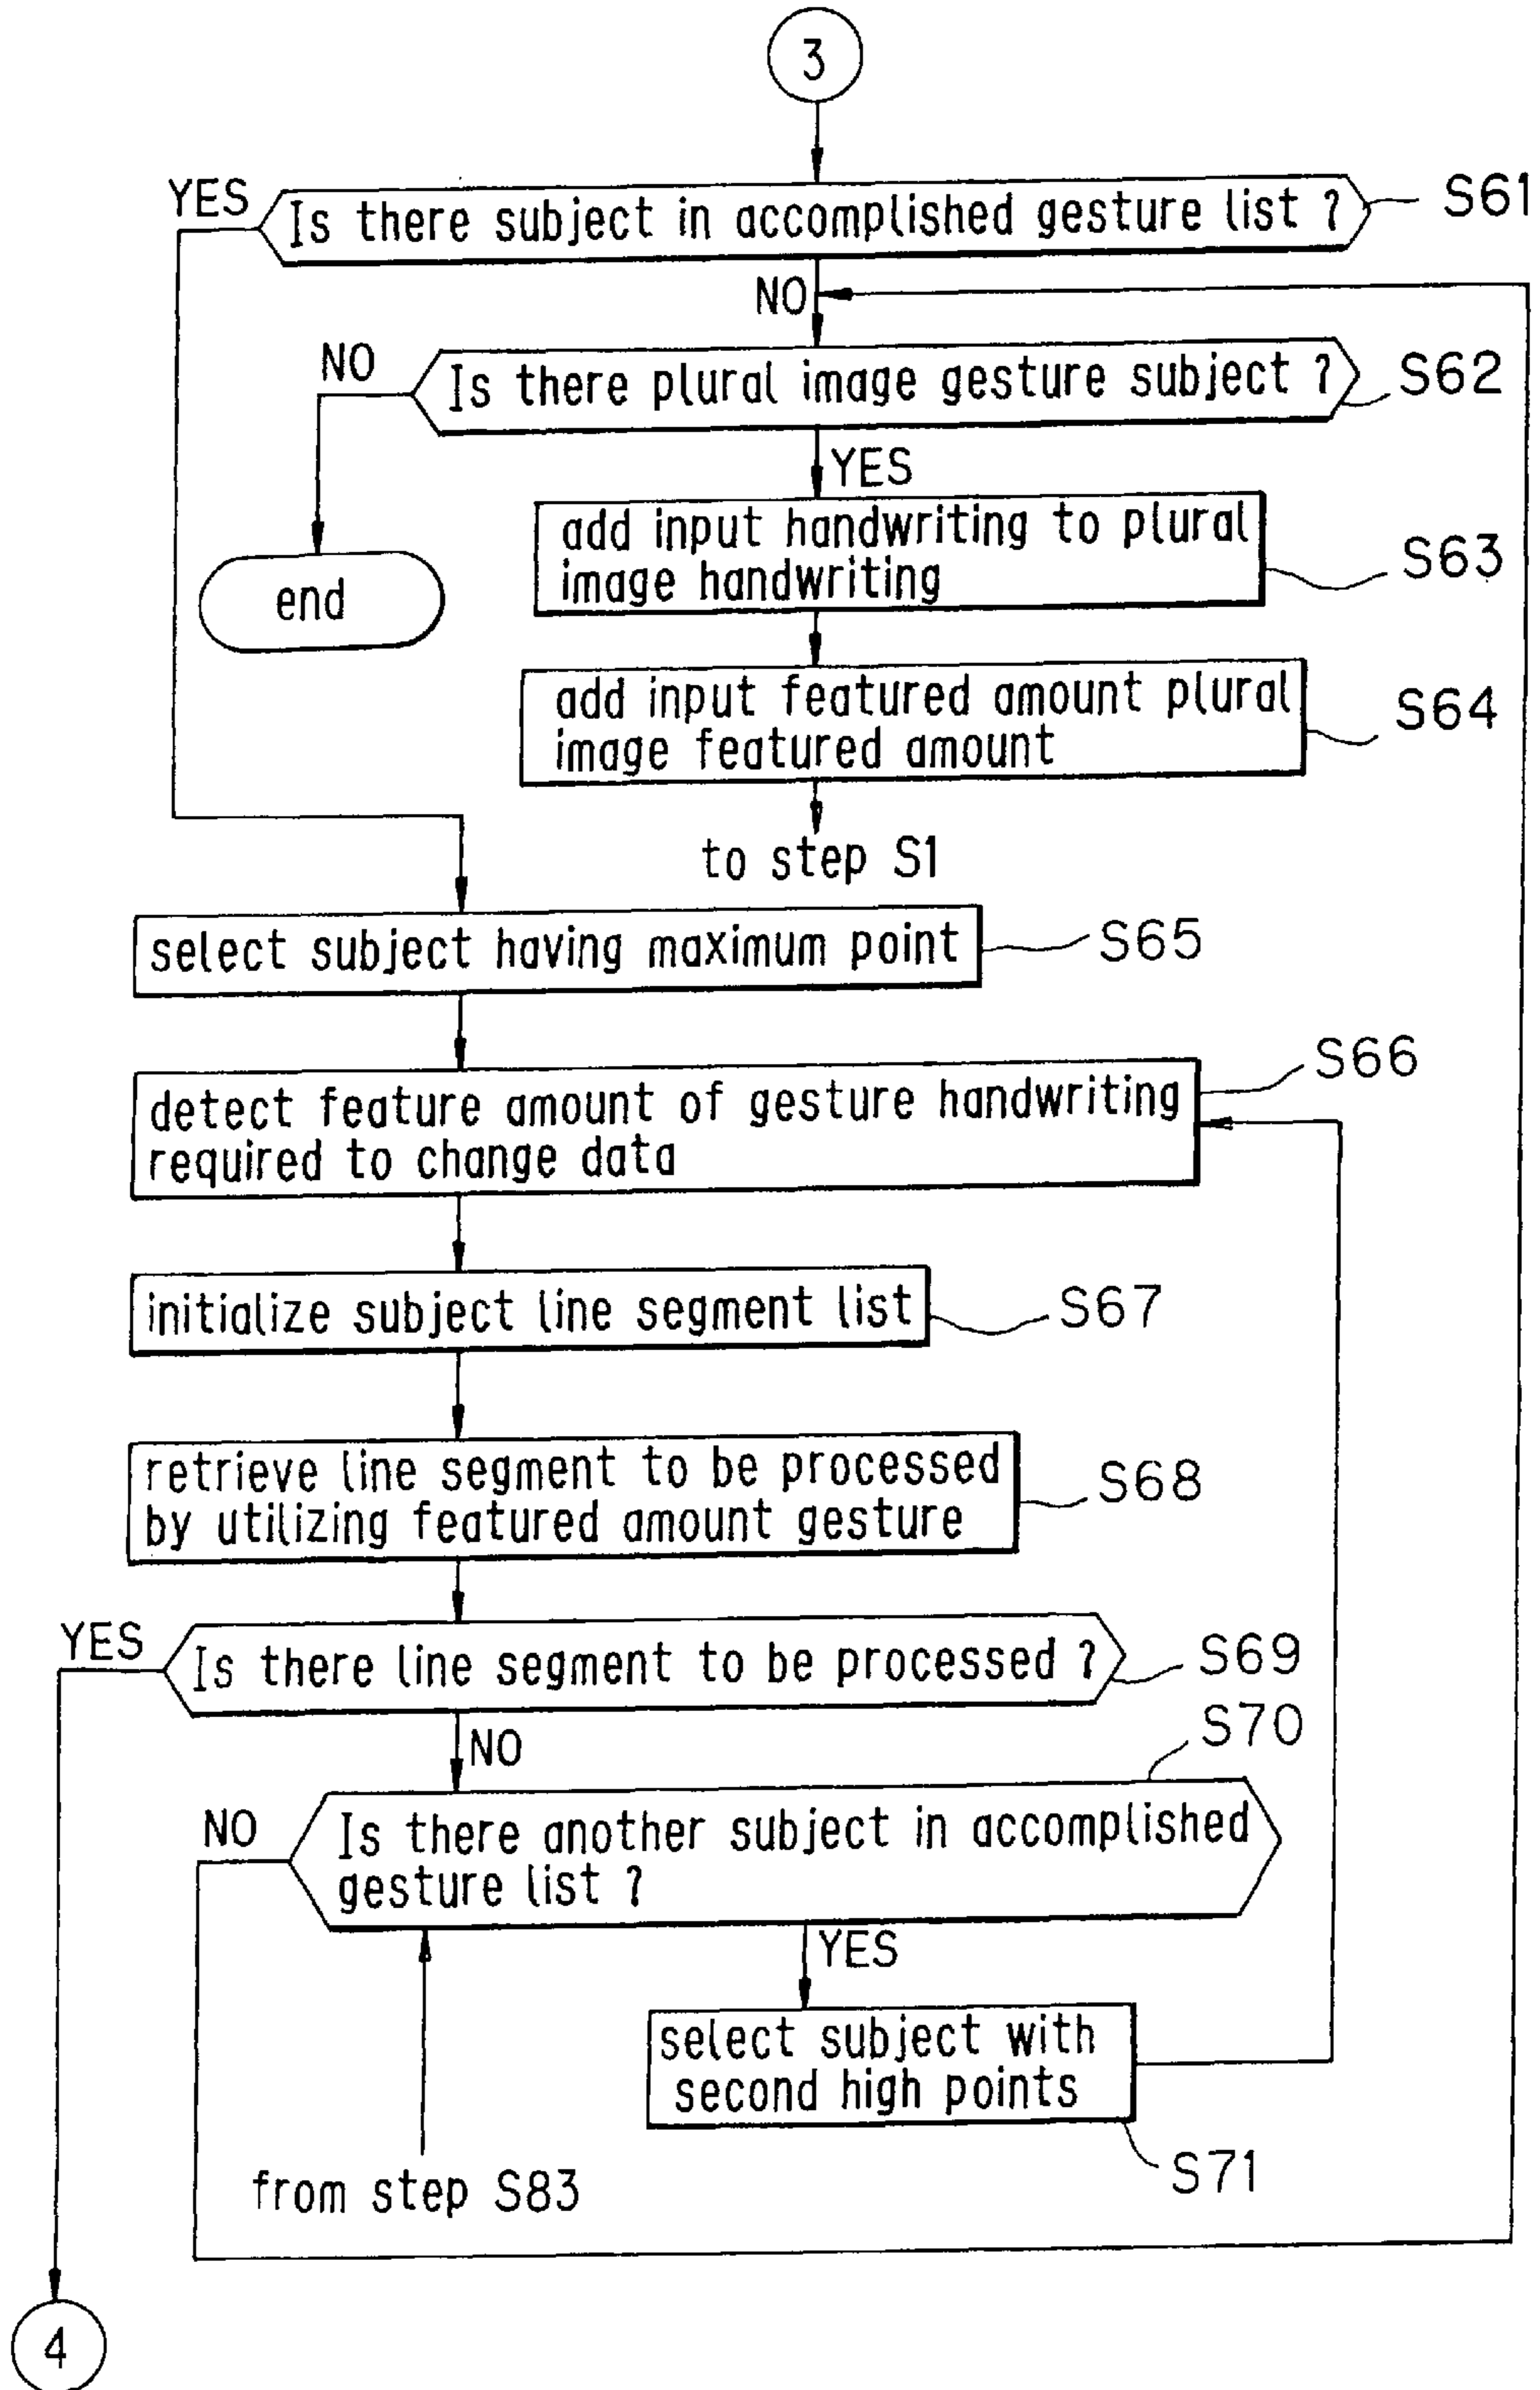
3

YES

Is there subject in accomplished gesture list ?

S61

NO

NO

Is there plural image gesture subject ?

S62

YES

add input handwriting to plural image handwriting

S63

end

add input featured amount plural image featured amount

S64

to step S1

select subject having maximum point

S65

detect feature amount of gesture handwriting required to change data

S66

initialize subject line segment list

S67

retrieve line segment to be processed by utilizing featured amount gesture

S68

YES

Is there line segment to be processed ?

S69

NO

S70

NO

Is there another subject in accomplished gesture list ?

YES

select subject with second high points

from step S83

S71

4